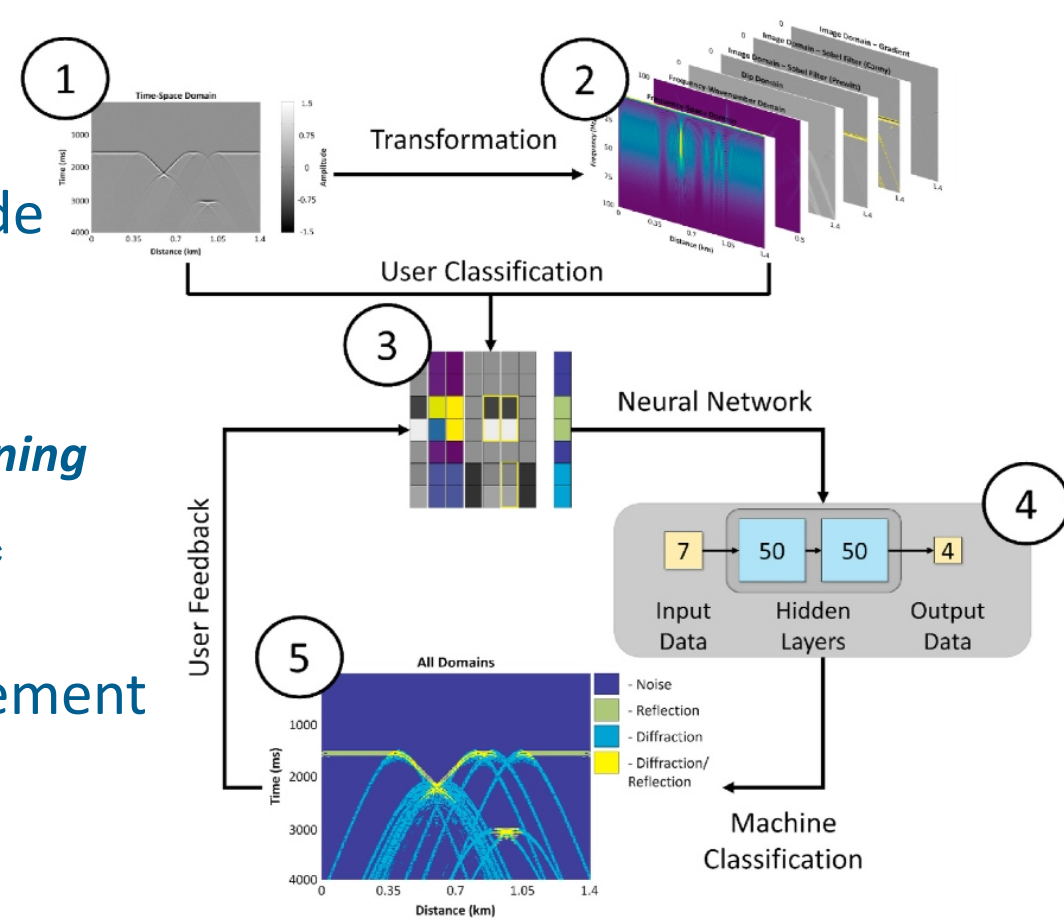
de

ning

:

ement

1

Time-Space Domain

Time (ms)

1000

2000

3000

4000

0 0.35 0.7 1.05 1.4

Distance (km)

Amplitude

1.5

0.75

0

-0.75

-1.5

Transformation

2

Image Domain – Gradient

Image Domain – Sobel Filter (Canny)

Image Domain – Sobel Filter (Prewitt)

Dip Domain

Frequency-Wavenumber Domain

Frequency-Space Domain

Frequency (Hz)

0

25

50

75

100

0 0.35 0.7 1.05 1.4

Distance (km)

User Classification

3

Neural Network

User Feedback

4

7

50

50

4

Input Data

Hidden Layers

Output Data

5

All Domains

Time (ms)

1000

2000

3000

4000

0 0.35 0.7 1.05 1.4

Distance (km)

- Noise

- Reflection

- Diffraction

- Diffraction/ Reflection

Machine Classification